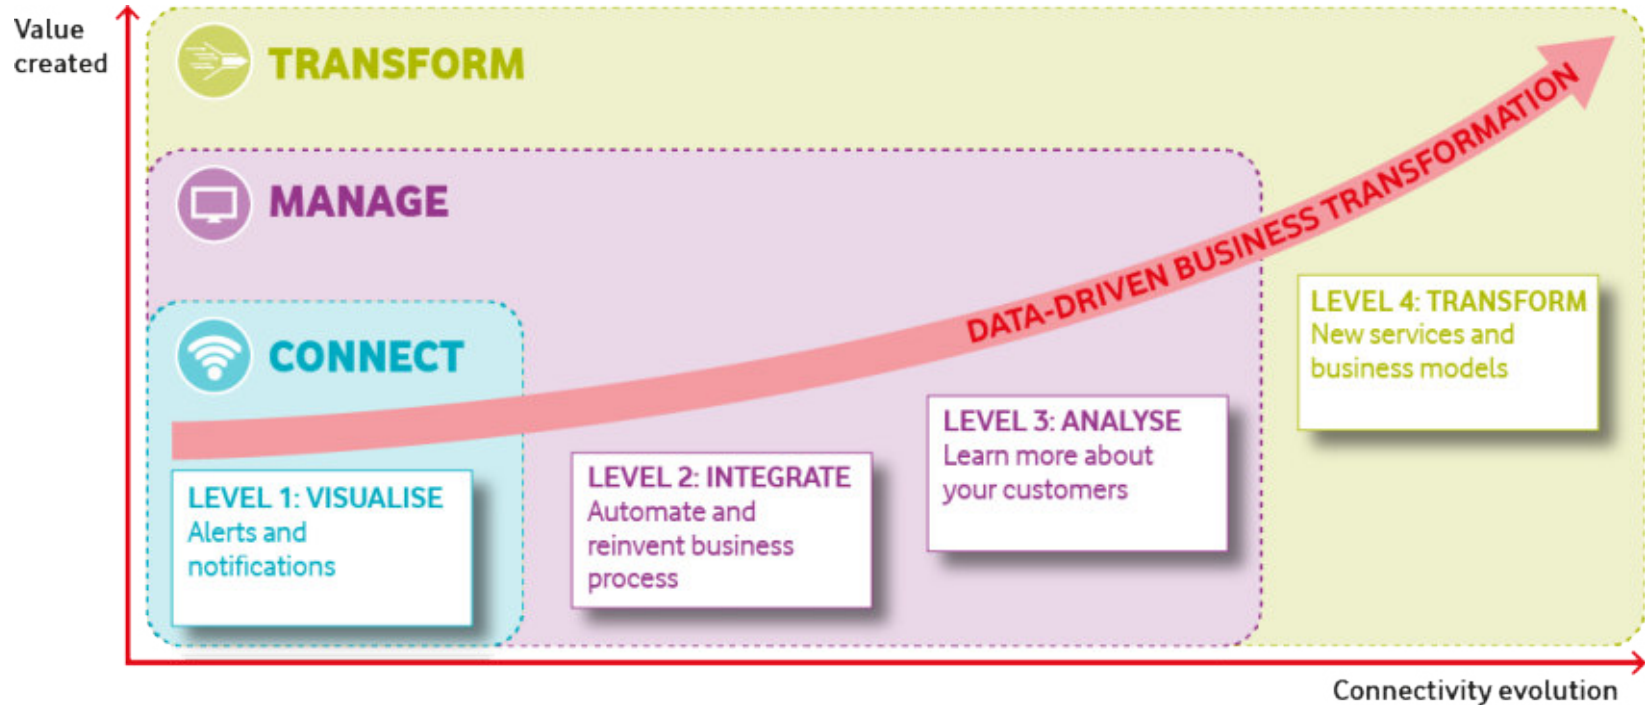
Value created

TRANSFORM

MANAGE

CONNECT

DATA-DRIVEN BUSINESS TRANSFORMATION

LEVEL 4: TRANSFORM
New services and business models

LEVEL 3: ANALYSE
Learn more about your customers

LEVEL 2: INTEGRATE
Automate and reinvent business process

LEVEL 1: VISUALISE
Alerts and notifications

Connectivity evolution